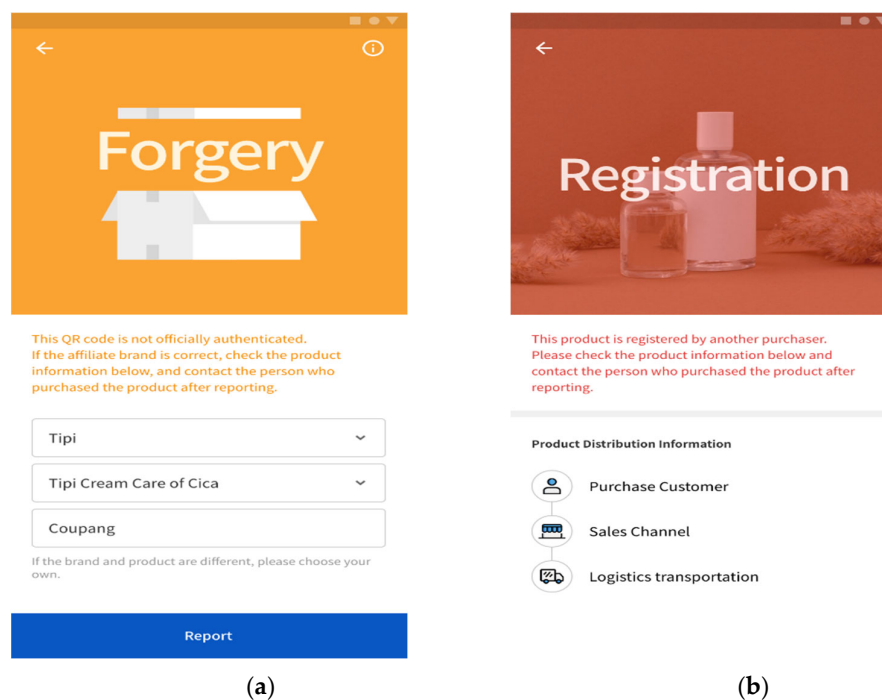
Forgery

This QR code is not officially authenticated. If the affiliate brand is correct, check the product information below, and contact the person who purchased the product after reporting.

Tipi

Tipi Cream Care of Cica

Coupang

If the brand and product are different, please choose your own.

Report

(a)

Registration

This product is registered by another purchaser. Please check the product information below and contact the person who purchased the product after reporting.

Product Distribution Information

Purchase Customer

Sales Channel

Logistics transportation

(b)